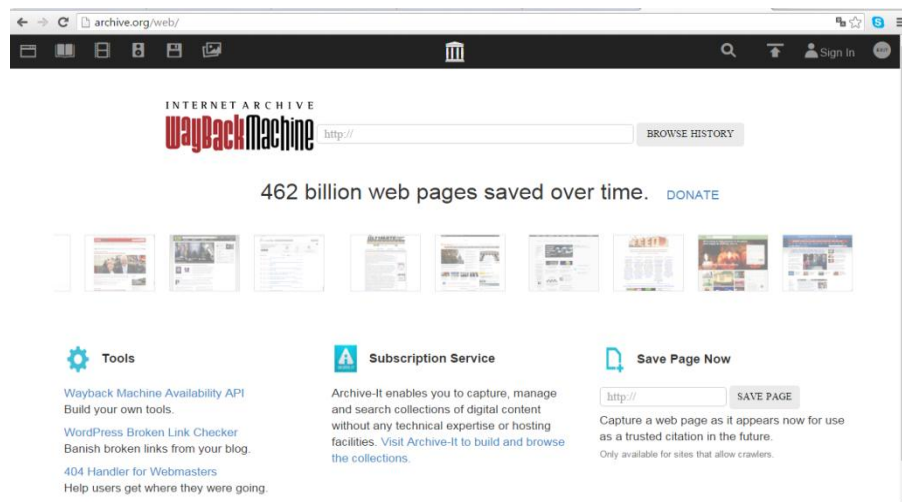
archive.org/web/

Sign In

INTERNET ARCHIVE
WayBackMachine

http://

BROWSE HISTORY

462 billion web pages saved over time. DONATE

Tools

Wayback Machine Availability API
Build your own tools.

WordPress Broken Link Checker
Banish broken links from your blog.

404 Handler for Webmasters
Help users get where they were going.

Subscription Service

Archive-It enables you to capture, manage and search collections of digital content without any technical expertise or hosting facilities. Visit Archive-It to build and browse the collections.

Save Page Now

http://

SAVE PAGE

Capture a web page as it appears now for use as a trusted citation in the future.

Only available for sites that allow crawlers.